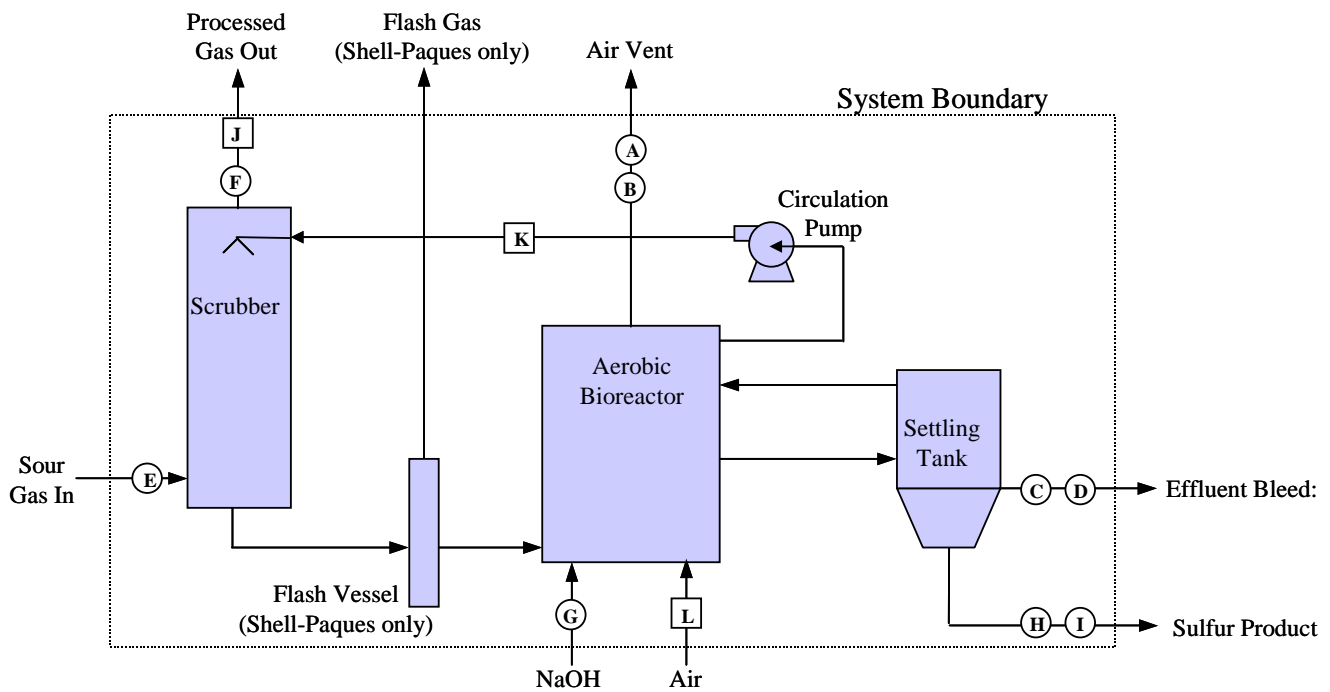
Processed Gas Out

Flash Gas (Shell-Paques only)

Air Vent

System Boundary

J

F

A

B

Circulation Pump

K

Scrubber

Aerobic Bioreactor

Settling Tank

Sour Gas In

E

C

D

Effluent Bleed:

Flash Vessel (Shell-Paques only)

G

L

H

I

Sulfur Product

NaOH

Air